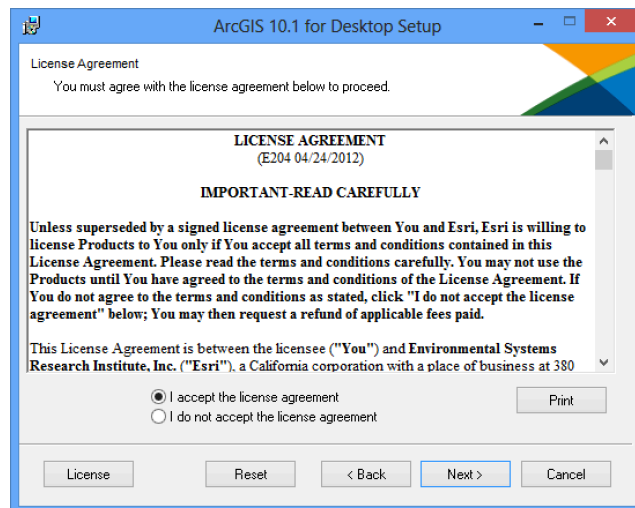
ArcGIS 10.1 for Desktop Setup

License Agreement

You must agree with the license agreement below to proceed.

LICENSE AGREEMENT
(E204 04/24/2012)

IMPORTANT-READ CAREFULLY

Unless superseded by a signed license agreement between You and Esri, Esri is willing to license Products to You only if You accept all terms and conditions contained in this License Agreement. Please read the terms and conditions carefully. You may not use the Products until You have agreed to the terms and conditions of the License Agreement. If You do not agree to the terms and conditions as stated, click "I do not accept the license agreement" below; You may then request a refund of applicable fees paid.

This License Agreement is between the licensee ("You") and Environmental Systems Research Institute, Inc. ("Esri"), a California corporation with a place of business at 380

I accept the license agreement

I do not accept the license agreement

Print

License

Reset

< Back

Next >

Cancel